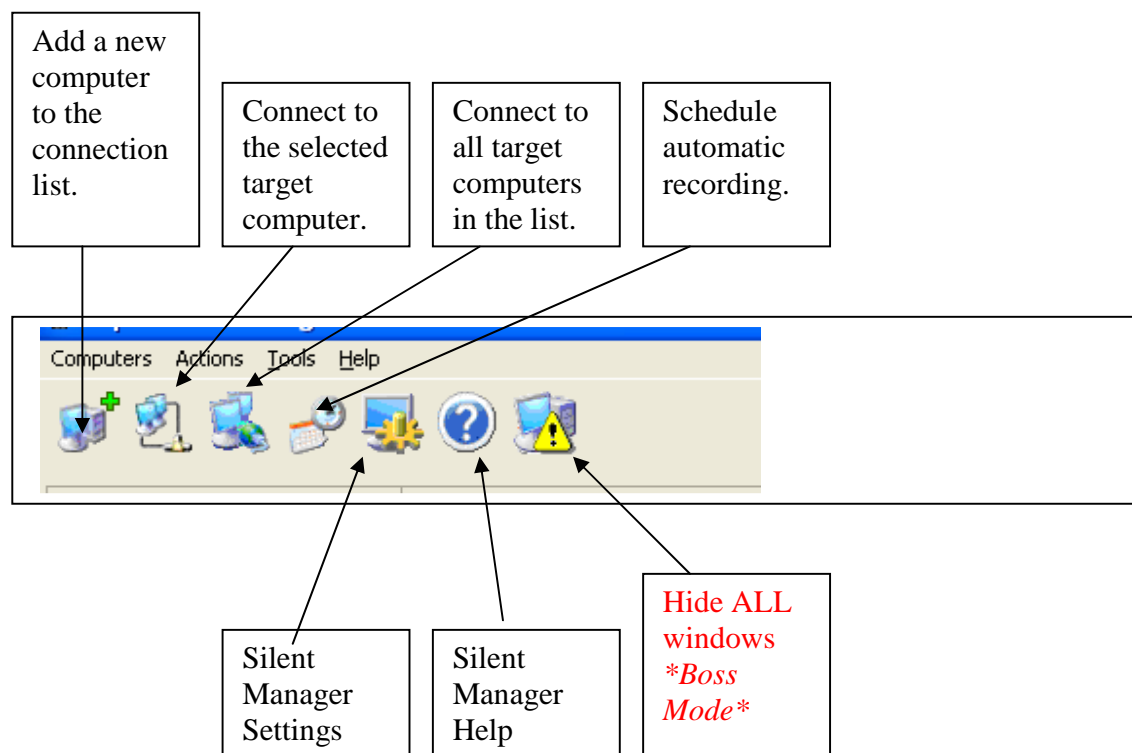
Add a new computer to the connection list.

Connect to the selected target computer.

Connect to all target computers in the list.

Schedule automatic recording.

Computers Actions Tools Help

Silent Manager Settings

Silent Manager Help

Hide ALL windows *Boss Mode*